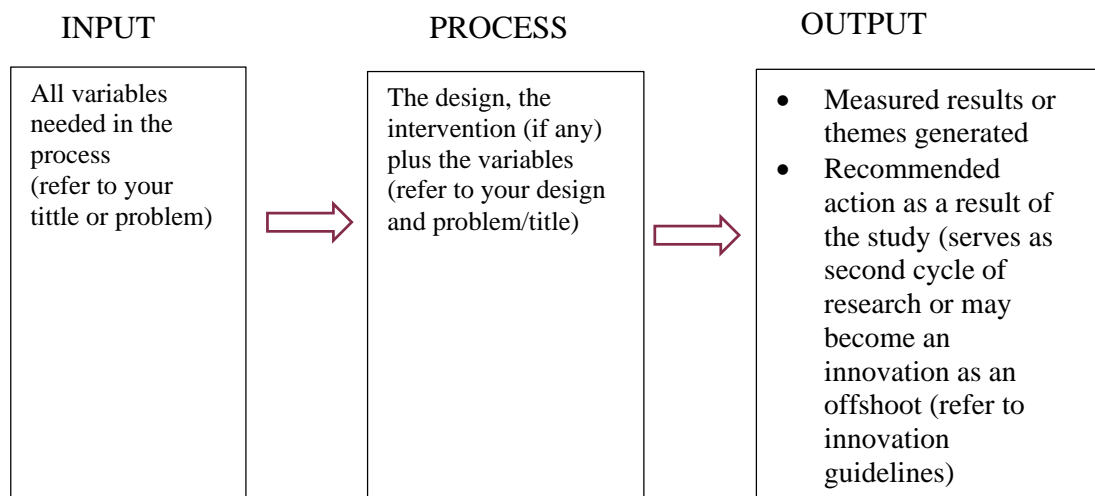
INPUT

All variables needed in the process (refer to your tittle or problem)

PROCESS

The design, the intervention (if any) plus the variables (refer to your design and problem/title)

OUTPUT

- Measured results or themes generated
- Recommended action as a result of the study (serves as second cycle of research or may become an innovation as an offshoot (refer to innovation guidelines)